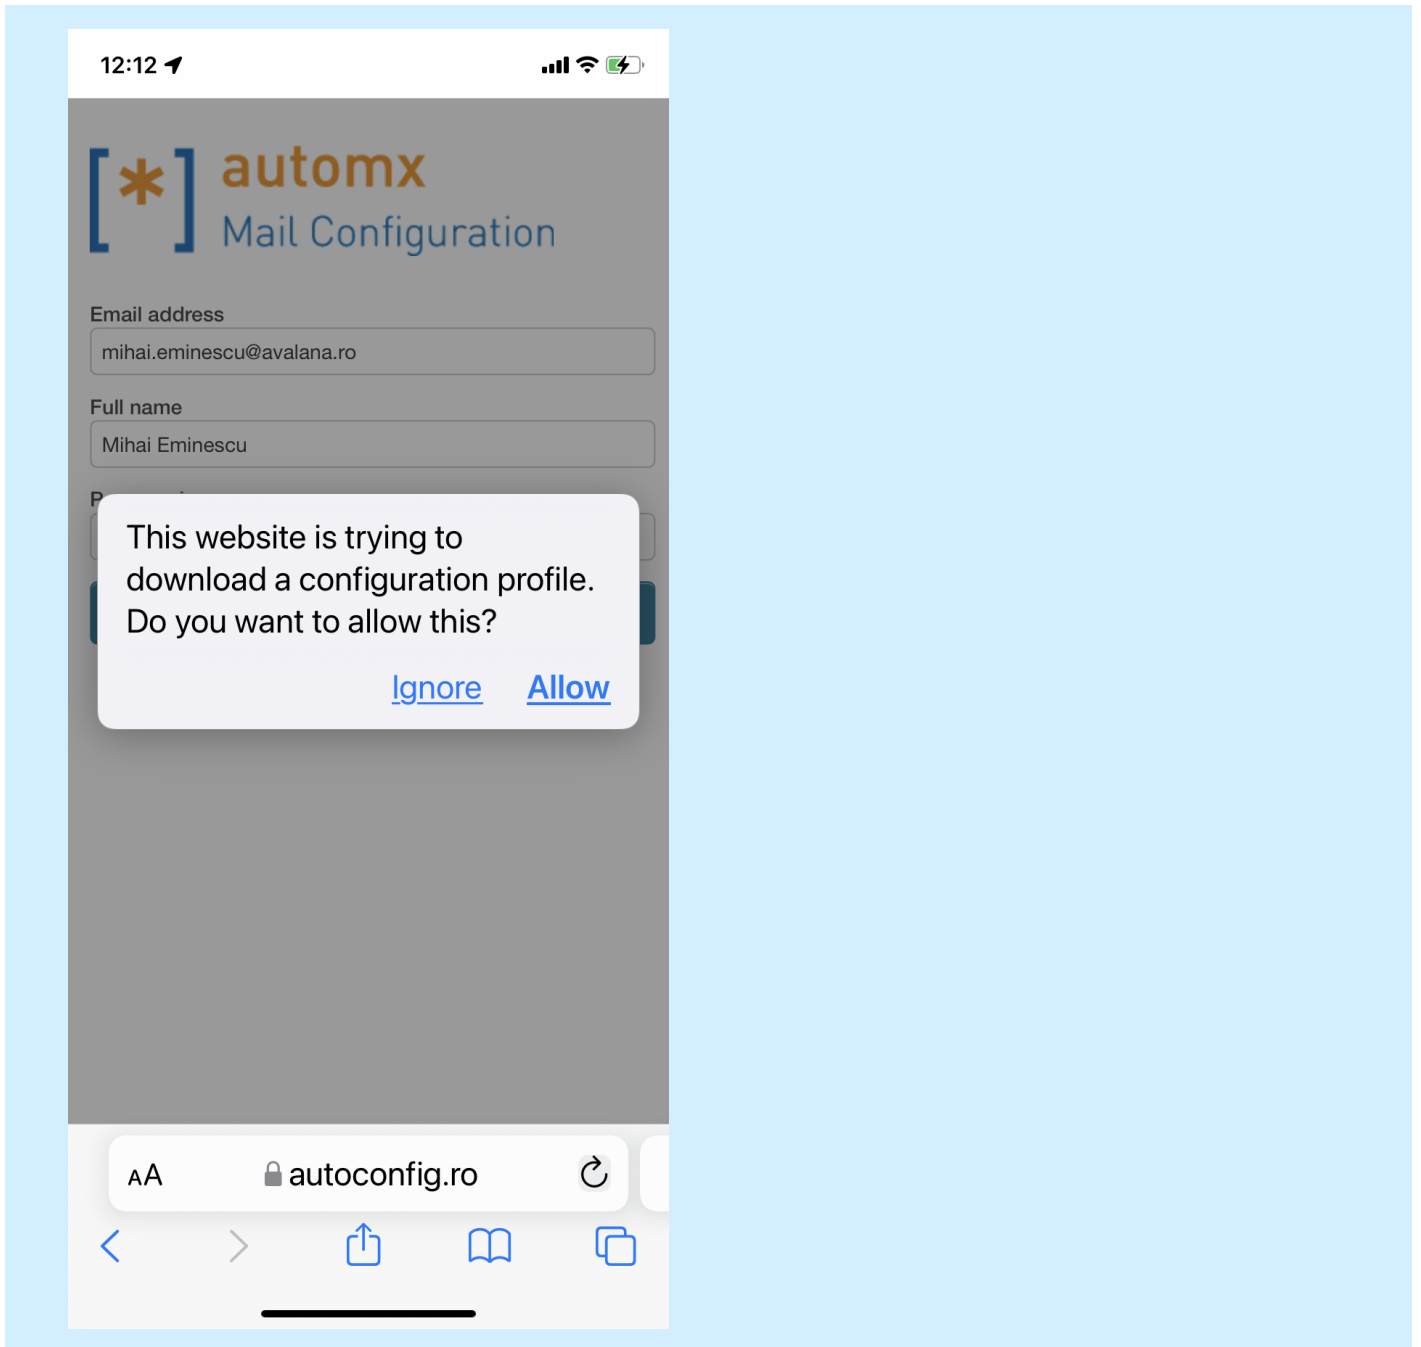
12:12

[*] automx
Mail Configuration

Email address
mihai.eminescu@avalana.ro

Full name
Mihai Eminescu

P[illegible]

This website is trying to download a configuration profile. Do you want to allow this?

Ignore Allow

AA autoconfig.ro